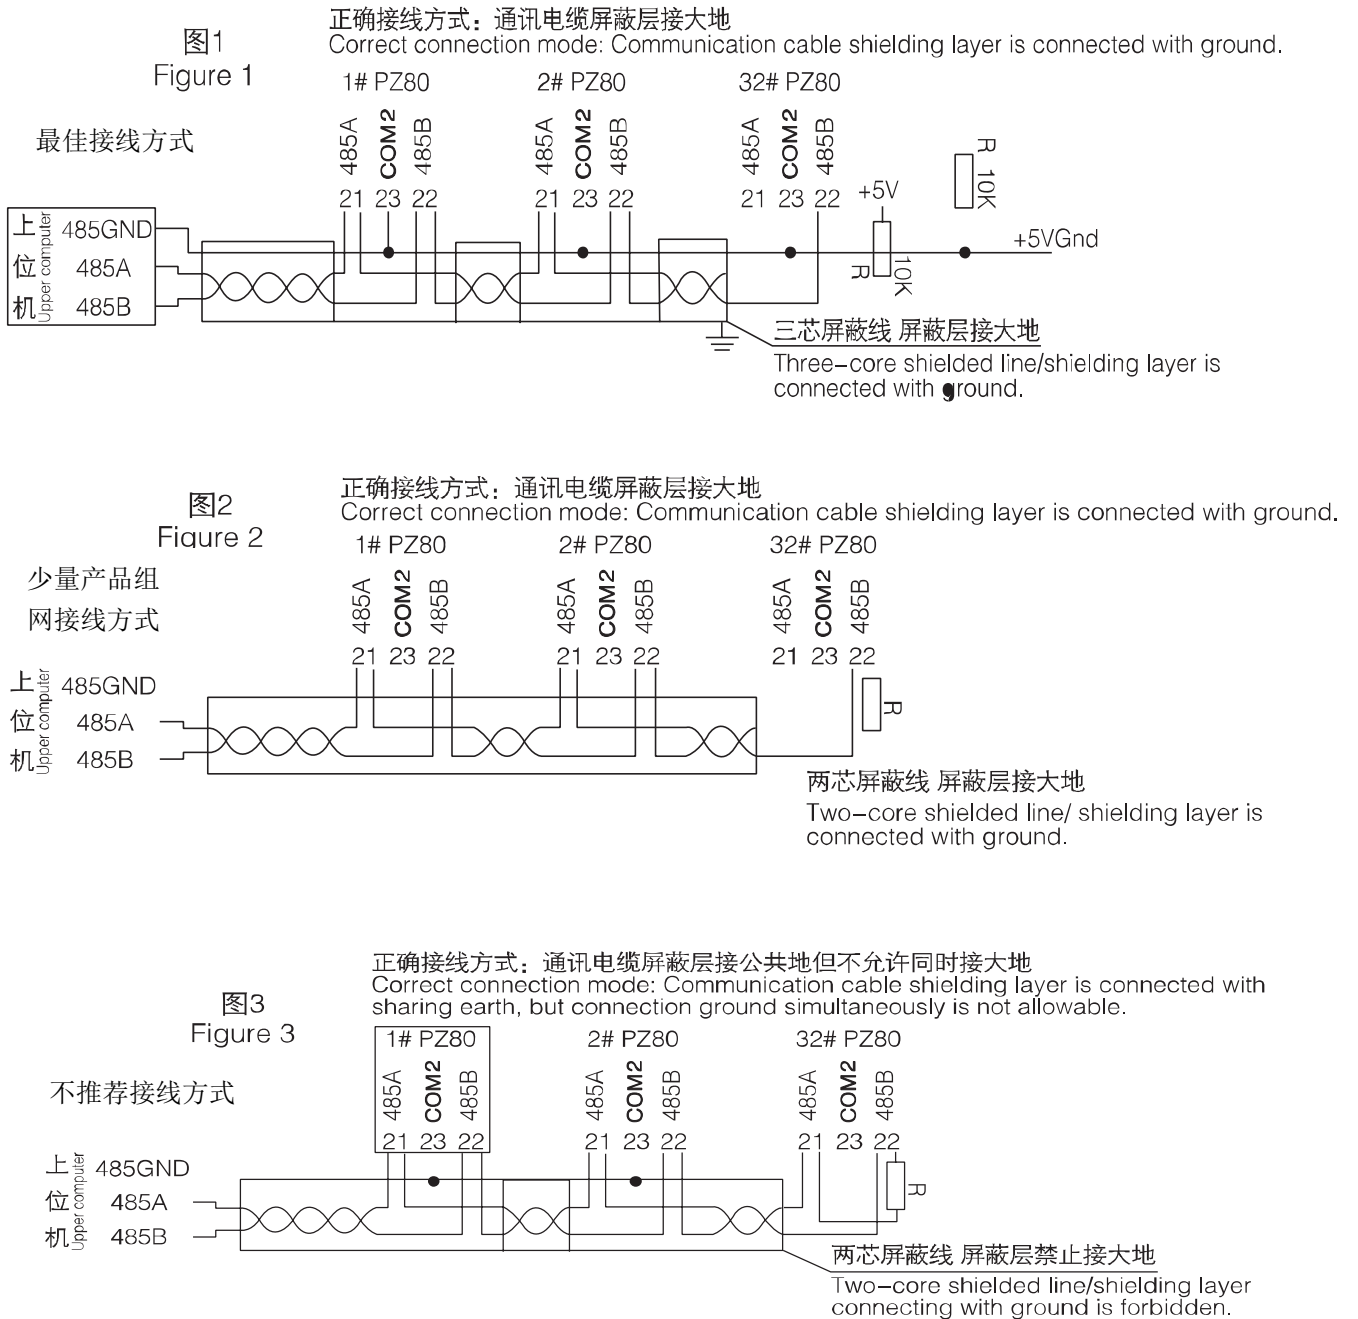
图1
Figure 1

正确接线方式：通讯电缆屏蔽层接大地
Correct connection mode: Communication cable shielding layer is connected with ground.

最佳接线方式

1# PZ80
485A COM2 485B
21 23 22

2# PZ80
485A COM2 485B
21 23 22

32# PZ80
485A COM2 485B
21 23 22

+5V
R 10K
R 10K
+5VGnd

上位机 Upper computer
485GND
485A
485B

三芯屏蔽线 屏蔽层接大地
Three-core shielded line/shielding layer is connected with ground.

图2
Fiqure 2

正确接线方式：通讯电缆屏蔽层接大地
Correct connection mode: Communication cable shielding layer is connected with ground.

少量产品组网接线方式

1# PZ80
485A COM2 485B
21 23 22

2# PZ80
485A COM2 485B
21 23 22

32# PZ80
485A COM2 485B
21 23 22

R

上位机 Upper computer
485GND
485A
485B

两芯屏蔽线 屏蔽层接大地
Two-core shielded line/ shielding layer is connected with ground.

图3
Figure 3

正确接线方式：通讯电缆屏蔽层接公共地但不允许同时接大地
Correct connection mode: Communication cable shielding layer is connected with sharing earth, but connection ground simultaneously is not allowable.

不推荐接线方式

1# PZ80
485A COM2 485B
21 23 22

2# PZ80
485A COM2 485B
21 23 22

32# PZ80
485A COM2 485B
21 23 22

R

上位机 Upper computer
485GND
485A
485B

两芯屏蔽线 屏蔽层禁止接大地
Two-core shielded line/shielding layer connecting with ground is forbidden.